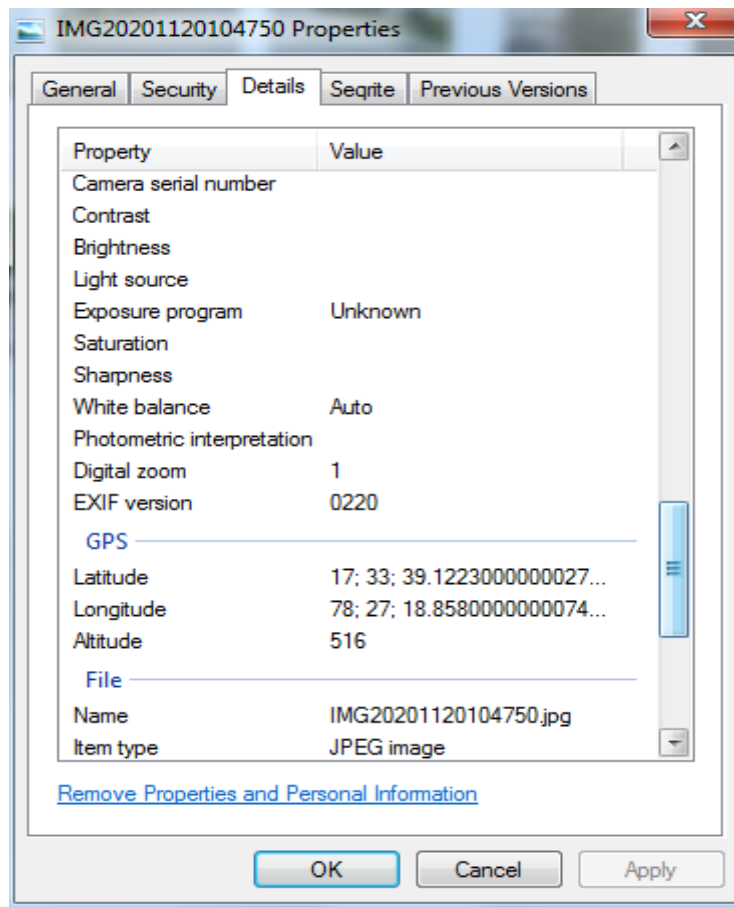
IMG20201120104750 Properties

General | Security | Details | Seqrite | Previous Versions

| Property | Value |
|---|---|
| Camera serial number | |
| Contrast | |
| Brightness | |
| Light source | |
| Exposure program | Unknown |
| Saturation | |
| Sharpness | |
| White balance | Auto |
| Photometric interpretation | |
| Digital zoom | 1 |
| EXIF version | 0220 |

GPS

| | |
|---|---|
| Latitude | 17; 33; 39.1223000000027... |
| Longitude | 78; 27; 18.8580000000074... |
| Altitude | 516 |

File

| | |
|---|---|
| Name | IMG20201120104750.jpg |
| Item type | JPEG image |

Remove Properties and Personal Information

OK | Cancel | Apply